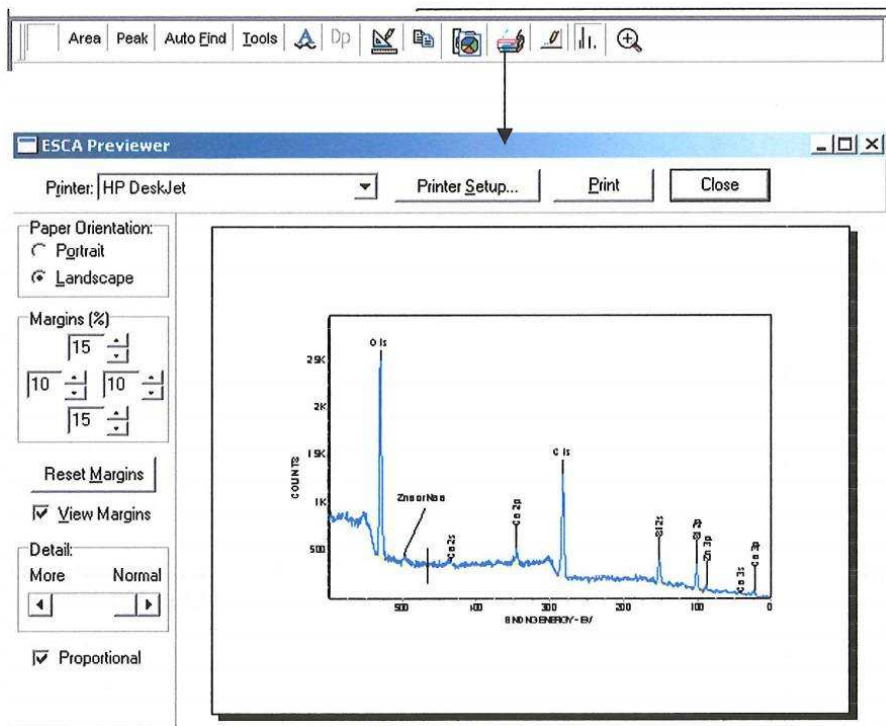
Area | Peak | Auto Find | Tools | Dp

ESCA Previewer

Printer: HP DeskJet

Printer Setup...

Print

Close

Paper Orientation:
Portrait
Landscape

Margins (%)
15
10
10
15

Reset Margins

View Margins

Detail:
More
Normal

Proportional

O 1s
2.5K
2K
1.5K
1K
500
COUNTS
Zn s or Na a
Ca 2s
Ca 2p
C 1s
Si 2s
Si 2p
Zn 3p
Ca 3s
Ca 3p
500
400
300
200
100
0
BINDING ENERGY - EV